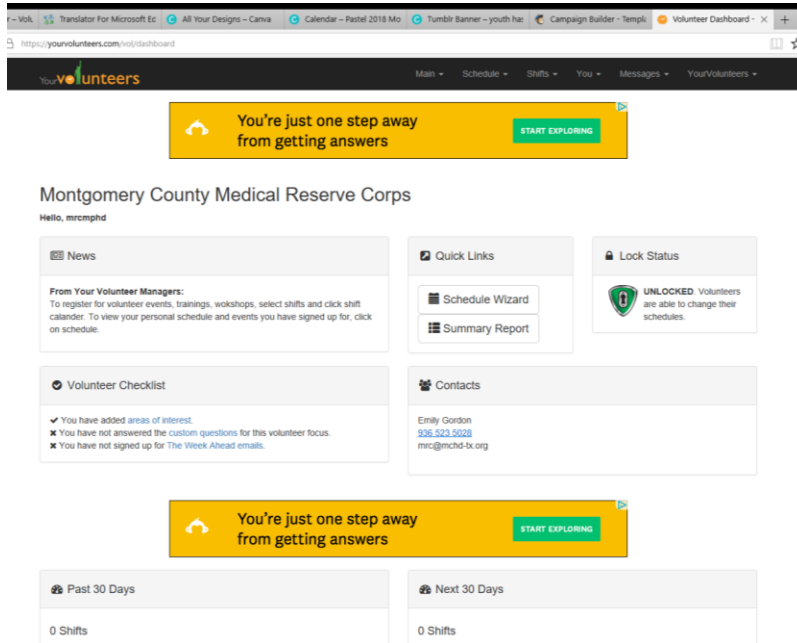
r – Volu | Translator For Microsoft Ec | All Your Designs – Canva | Calendar – Pastel 2018 Mo | Tumblr Banner – youth has | Campaign Builder - Templ | Volunteer Dashboard - ×

https://yourvolunteers.com/vol/dashboard

YourVolunteers

Main ▾ Schedule ▾ Shifts ▾ You ▾ Messages ▾ YourVolunteers ▾

You're just one step away from getting answers

START EXPLORING

Montgomery County Medical Reserve Corps

Hello, mrcmphd

News

From Your Volunteer Managers:
To register for volunteer events, trainings, wokshops, select shifts and click shift calander. To view your personal schedule and events you have signed up for, click on schedule.

Quick Links

Schedule Wizard

Summary Report

Lock Status

UNLOCKED. Volunteers are able to change their schedules.

Volunteer Checklist

✔ You have added areas of interest.
✖ You have not answered the custom questions for this volunteer focus.
✖ You have not signed up for The Week Ahead emails.

Contacts

Emily Gordon
936.523.5028
mrc@mchd-tx.org

You're just one step away from getting answers

START EXPLORING

Past 30 Days

0 Shifts

Next 30 Days

0 Shifts